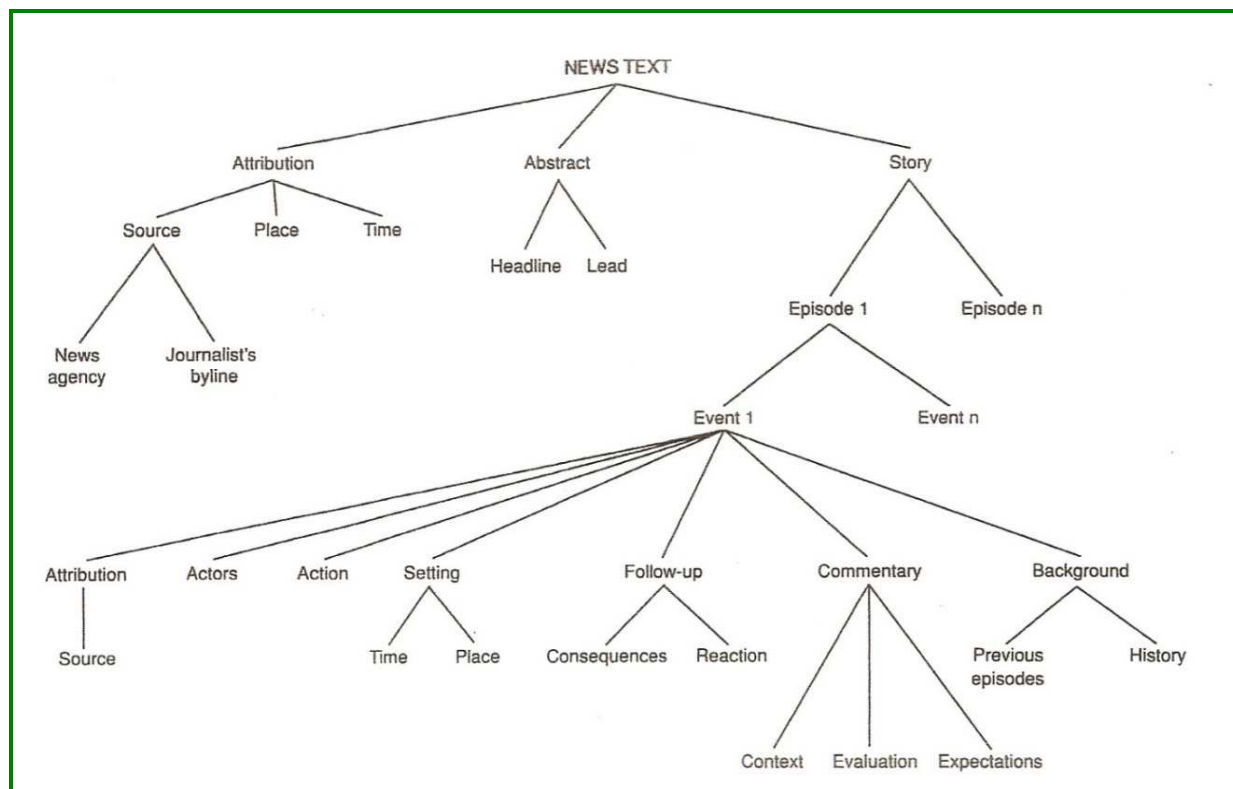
NEWS TEXT

Attribution

Abstract

Story

Source

Place

Time

Headline

Lead

News agency

Journalist's byline

Episode 1

Episode n

Event 1

Event n

Attribution

Actors

Action

Setting

Follow-up

Commentary

Background

Source

Time

Place

Consequences

Reaction

Previous episodes

History

Context

Evaluation

Expectations